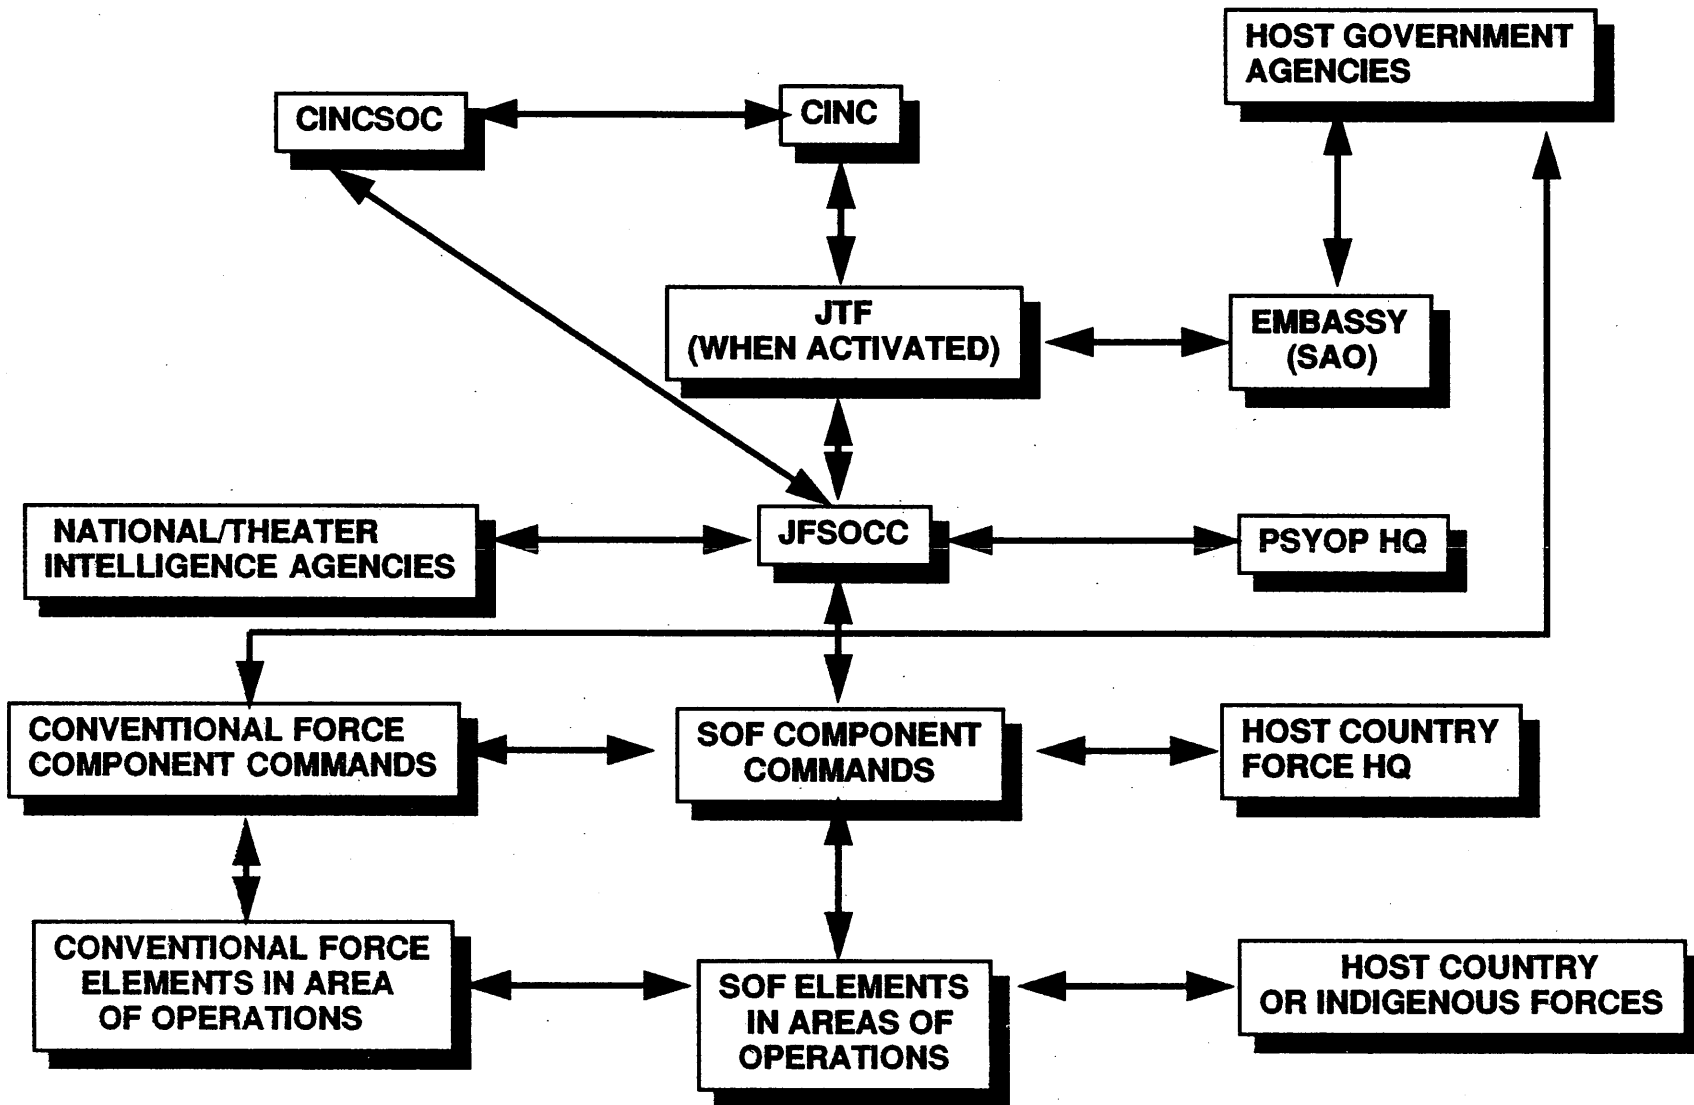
HOST GOVERNMENT AGENCIES

CINCSOC

CINC

JTF (WHEN ACTIVATED)

EMBASSY (SAO)

NATIONAL/THEATER INTELLIGENCE AGENCIES

JFSOCC

PSYOP HQ

CONVENTIONAL FORCE COMPONENT COMMANDS

SOF COMPONENT COMMANDS

HOST COUNTRY FORCE HQ

CONVENTIONAL FORCE ELEMENTS IN AREA OF OPERATIONS

SOF ELEMENTS IN AREAS OF OPERATIONS

HOST COUNTRY OR INDIGENOUS FORCES